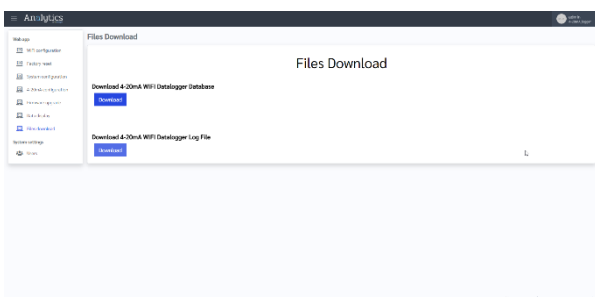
≡ Analytics

Web app
WiFi configuration
Factory reset
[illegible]
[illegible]
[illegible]
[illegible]
Files download
System settings
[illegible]

Files Download

Files Download

Download 4-20mA WIFI Datalogger Database
Download

Download 4-20mA WIFI Datalogger Log File
Download